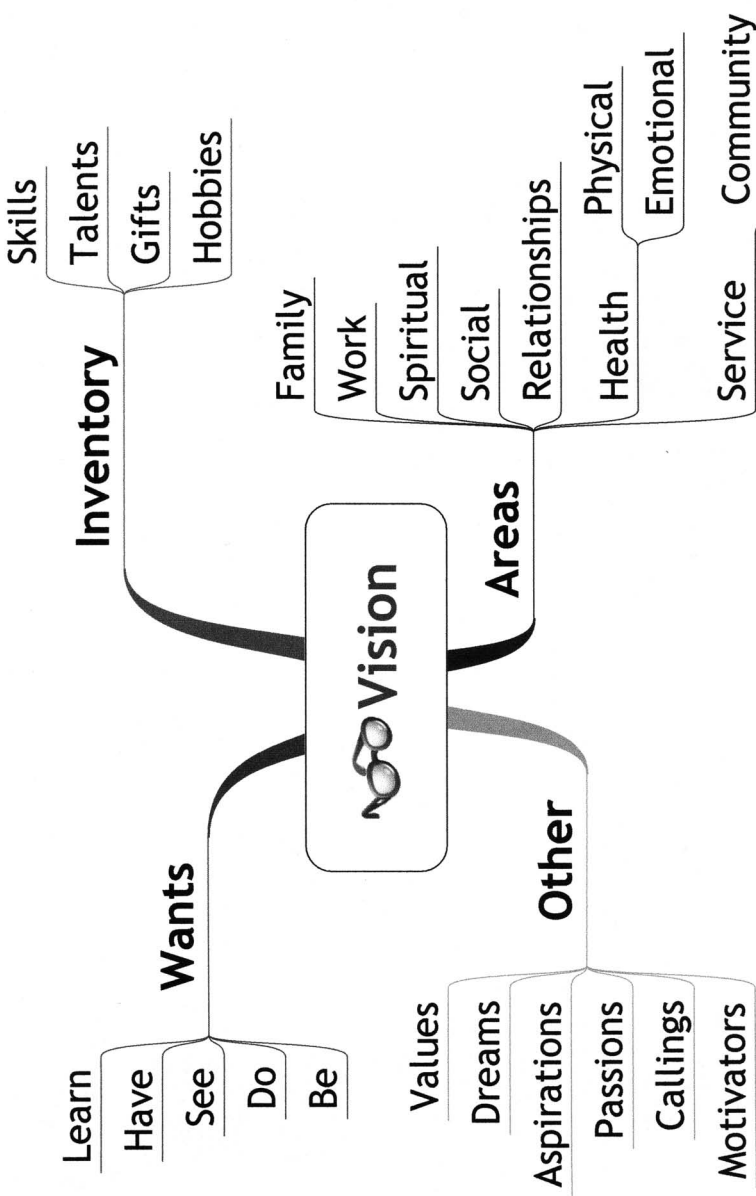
Vision

Inventory
Skills
Talents
Gifts
Hobbies

Areas
Family
Work
Spiritual
Social
Relationships
Health
Physical
Emotional
Service
Community

Wants
Learn
Have
See
Do
Be

Other
Values
Dreams
Aspirations
Passions
Callings
Motivators